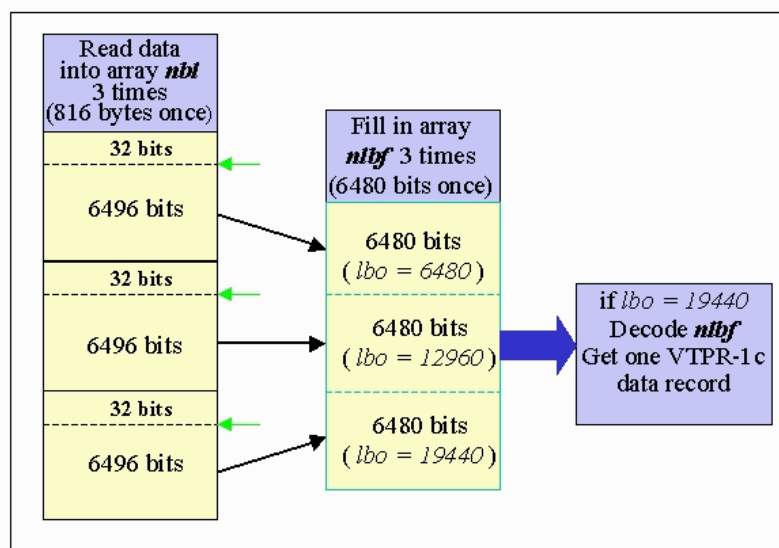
Read data into array ***nbt*** 3 times (816 bytes once)

32 bits

6496 bits

32 bits

6496 bits

32 bits

6496 bits

Fill in array ***nlbf*** 3 times (6480 bits once)

6480 bits ( *lbo = 6480* )

6480 bits ( *lbo = 12960* )

6480 bits ( *lbo = 19440* )

if *lbo = 19440* Decode ***nlbf*** Get one VTPR-1c data record